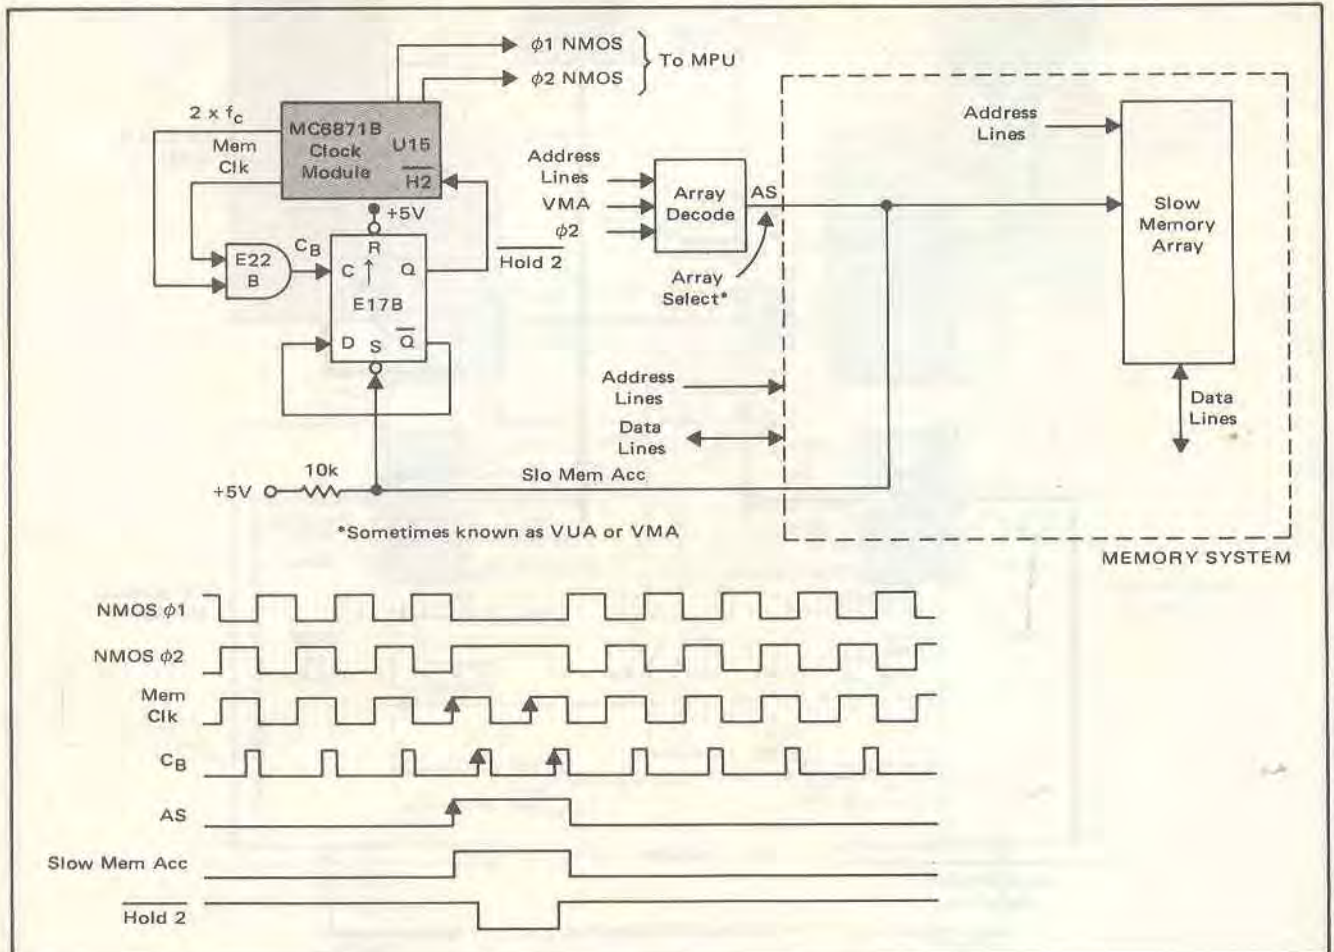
$\phi 1$ NMOS
$\phi 2$ NMOS
To MPU

$2 \times f_c$
Mem Clk
MC6871B Clock Module
U15
$\overline{H2}$
+5V
E22 B
$C_B$
R
C
Q
E17B
D
S
$\overline{Q}$
$\overline{\text{Hold 2}}$

Address Lines
VMA
$\phi 2$
Array Decode
AS
Array Select*

Address Lines
Slow Memory Array

Address Lines
Data Lines
Data Lines

+5V
10k
Slo Mem Acc

*Sometimes known as VUA or VMA

MEMORY SYSTEM

NMOS $\phi 1$
NMOS $\phi 2$
Mem Clk
$C_B$
AS
Slow Mem Acc
$\overline{\text{Hold 2}}$